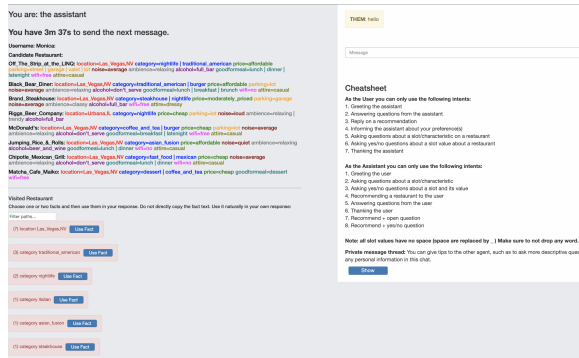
You are: the assistant

You have 3m 37s to send the next message.

Username: Monica

Candidate Restaurant:

Off_The_Strip_at_the_LINQ: location=Las_Vegas,NV category=nightlife | traditional_american price=affordable parking=street | garage | valet | lot noise=average ambience=relaxing alcohol=full_bar goodformeal=lunch | dinner | latenight wifi=free attire=casual

Black_Bear_Diner: location=Las_Vegas,NV category=traditional_american | burger price=affordable parking=lot noise=average ambience=relaxing alcohol=don't_serve goodformeal=lunch | breakfast | brunch wifi=no attire=casual

Brand_Steakhouse: location=Las_Vegas,NV category=steakhouse | nightlife price=moderately_priced parking=garage noise=average ambience=classy alcohol=full_bar wifi=free attire=dressy

Riggs_Beer_Company: location=Urbana,IL category=nightlife price=cheap parking=lot noise=quiet ambience=relaxing | trendy alcohol=full_bar

McDonald's: location=Las_Vegas,NV category=coffee_and_tea | burger price=cheap parking=lot noise=average ambience=relaxing alcohol=don't_serve goodformeal=breakfast | latenight wifi=free attire=casual

Jumping_Rice_&_Rolls: location=Las_Vegas,NV category=asian_fusion price=affordable noise=quiet ambience=relaxing alcohol=beer_and_wine goodformeal=lunch | dinner wifi=no attire=casual

Chipotle_Mexican_Grill: location=Las_Vegas,NV category=fast_food | mexican price=cheap noise=average ambience=relaxing alcohol=don't_serve goodformeal=lunch | dinner wifi=no attire=casual

Matcha_Cafe_Maiko: location=Las_Vegas,NV category=dessert | coffee_and_tea price=cheap goodformeal=dessert wifi=free

Visited Restaurant

Choose one or two facts and then use them in your response. Do not directly copy the fact text. Use it naturally in your own response:

Filter paths...

(1) location Las_Vegas,NV Use Fact

(3) category traditional_american Use Fact

(2) category nightlife Use Fact

(2) category italian Use Fact

(1) category asian_fusion Use Fact

(1) category steakhouse Use Fact

THEM: hello

Message

Cheatsheet

As the User you can only use the following intents:
1. Greeting the assistant
2. Answering questions from the assistant
3. Reply on a recommendation
4. Informing the assistant about your preference(s)
5. Asking questions about a slot/characteristic on a restaurant
6. Asking yes/no questions about a slot value about a restaurant
7. Thanking the assistant

As the Assistant you can only use the following intents:
1. Greeting the user
2. Asking questions about a slot/characteristic
3. Asking yes/no questions about a slot and its value
4. Recommending a restaurant to the user
5. Answering questions from the user
6. Thanking the user
7. Recommend + open question
8. Recommend + yes/no question

Note: all slot values have no space (space are replaced by _) Make sure to not drop any word.

Private message thread: You can give tips to the other agent, such as to ask more descriptive questions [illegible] any personal information in this chat.

Show